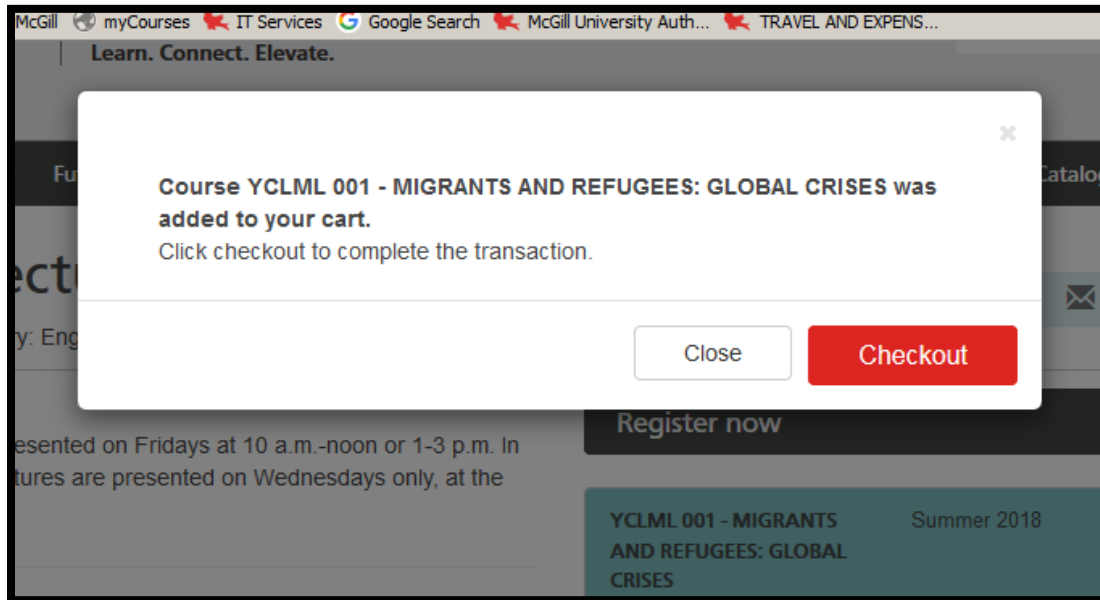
McGill myCourses IT Services Google Search McGill University Auth... TRAVEL AND EXPENS...

Learn. Connect. Elevate.

×

**Course YCLML 001 - MIGRANTS AND REFUGEES: GLOBAL CRISES was added to your cart.**
Click checkout to complete the transaction.

Close Checkout

Fu

Catalog

ectu

ry: Eng

esented on Fridays at 10 a.m.-noon or 1-3 p.m. In tures are presented on Wednesdays only, at the

Register now

YCLML 001 - MIGRANTS AND REFUGEES: GLOBAL CRISES

Summer 2018